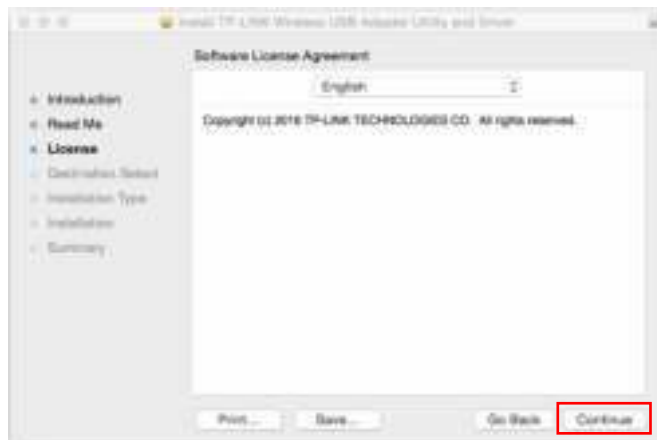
Install TP-LINK Wireless USB Adapter Utility and Driver

Software License Agreement

English

• Introduction
• Read Me
• License
• Destination Select
• Installation Type
• Installation
• Summary

Copyright (c) 2016 TP-LINK TECHNOLOGIES CO. All rights reserved.

Print... Save... Go Back Continue